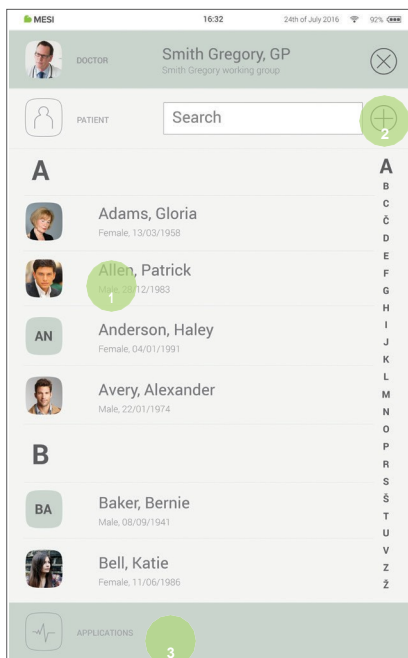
MESI 16:32 24th of July 2016 92%

DOCTOR Smith Gregory, GP
Smith Gregory working group

PATIENT Search

2

A

Adams, Gloria
Female, 13/03/1958

Allen, Patrick
Male, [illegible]12/1983

1

AN Anderson, Haley
Female, 04/01/1991

Avery, Alexander
Male, 22/01/1974

B

BA Baker, Bernie
Male, 08/09/1941

Bell, Katie
Female, 11/06/1986

A
B
C
Č
D
E
F
G
H
I
J
K
L
M
N
O
P
R
S
Š
T
U
V
Z
Ž

APPLICATIONS

3